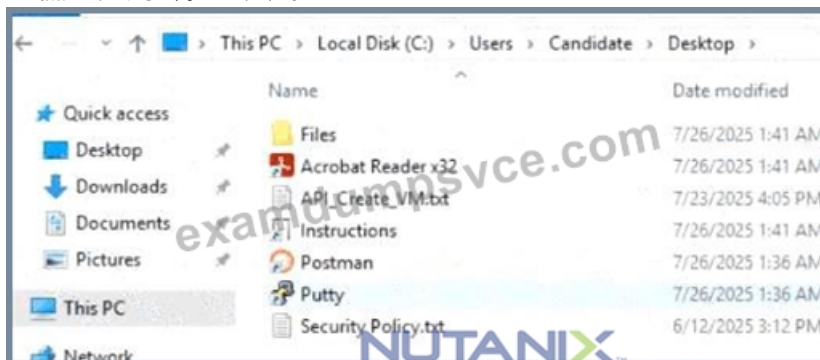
This PC > Local Disk (C:) > Users > Candidate > Desktop >

Quick access
Desktop
Downloads
Documents
Pictures
This PC
Network

Name
Files
Acrobat Reader x32
API_Create_VM.txt
Instructions
Postman
Putty
Security Policy.txt

Date modified
7/26/2025 1:41 AM
7/26/2025 1:41 AM
7/23/2025 4:05 PM
7/26/2025 1:41 AM
7/26/2025 1:36 AM
7/26/2025 1:36 AM
6/12/2025 3:12 PM

examdumpsvce.com
NUTANIX